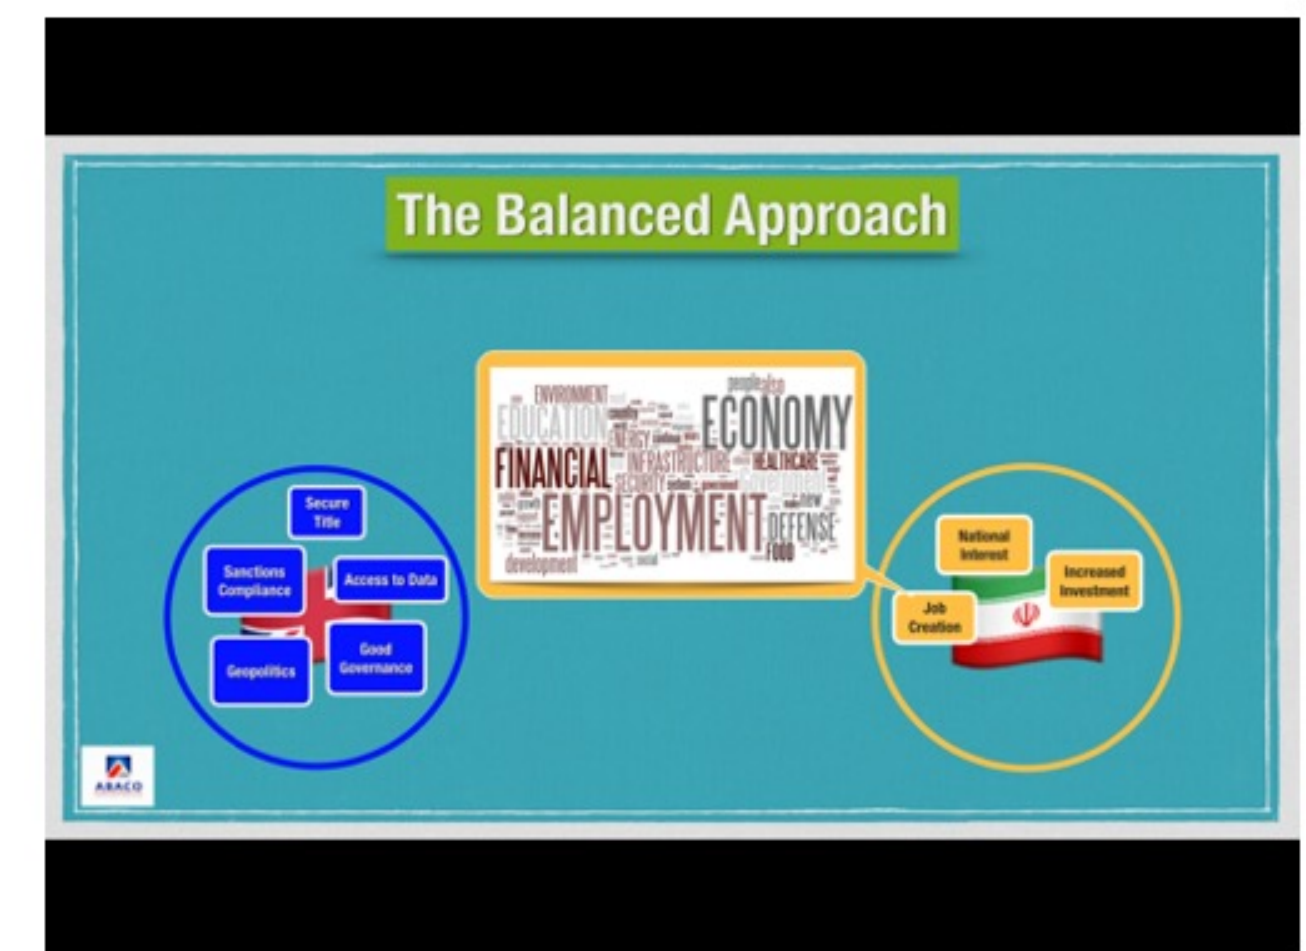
The Balanced Approach

ENVIRONMENT
people also
EDUCATION
ECONOMY
ENERGY
FINANCIAL
INFRASTRUCTURE
HEALTHCARE
SECURITY
Government
new
EMPLOYMENT
DEFENSE
FOOD
development
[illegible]

Secure Title

Sanctions Compliance

Access to Data

Good Governance

Geopolitics

National Interest

Increased Investment

Job Creation

ABACO